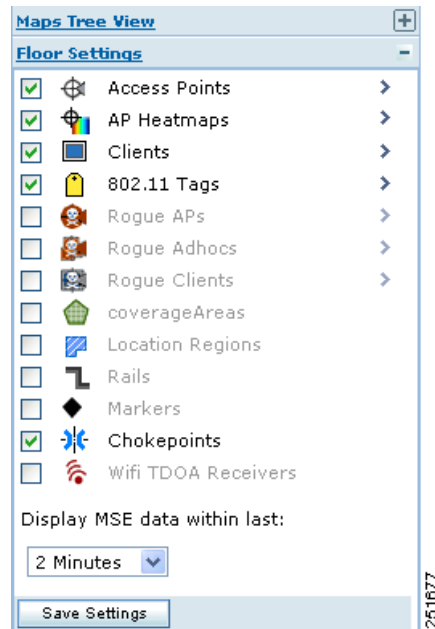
Maps Tree View

Floor Settings

Access Points

AP Heatmaps

Clients

802.11 Tags

Rogue APs

Rogue Adhocs

Rogue Clients

coverageAreas

Location Regions

Rails

Markers

Chokepoints

Wifi TDOA Receivers

Display MSE data within last:

2 Minutes

Save Settings

251677